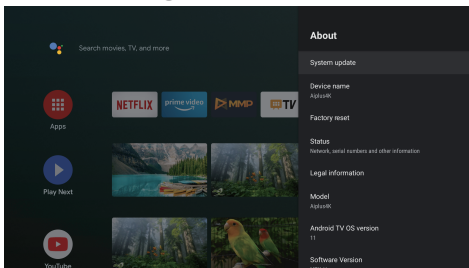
Search movies, TV, and more

Apps

NETFLIX

prime video

MMP

TV

Play Next

YouTube

About

System update

Device name
Aiplus4K

Factory reset

Status
Network, serial numbers and other information

Legal information

Model
Aiplus4K

Android TV OS version
11

Software Version